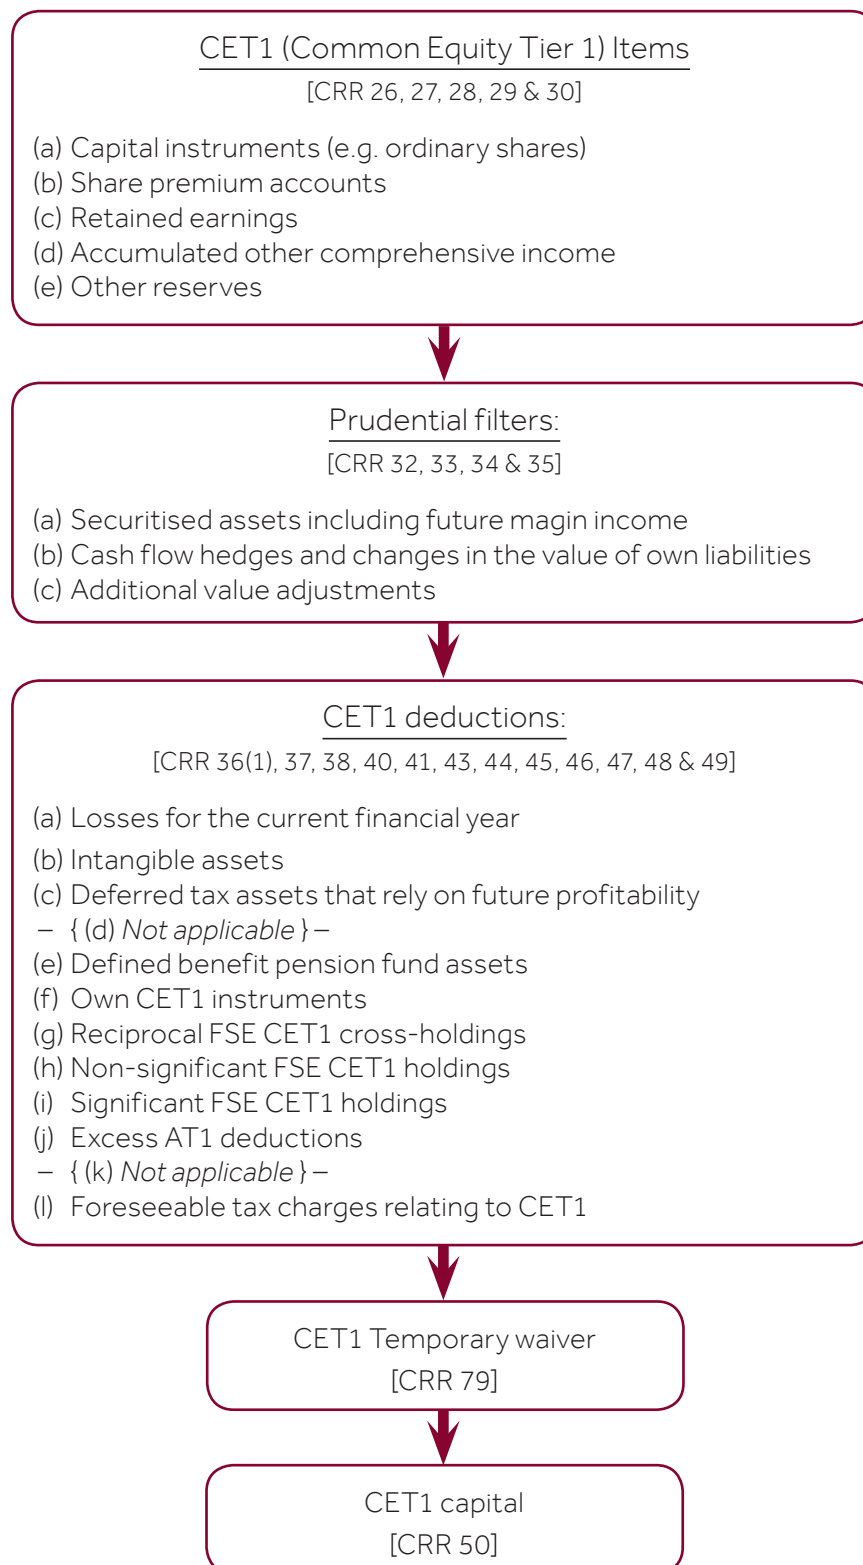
CET1 (Common Equity Tier 1) Items
[CRR 26, 27, 28, 29 & 30]

(a) Capital instruments (e.g. ordinary shares)
(b) Share premium accounts
(c) Retained earnings
(d) Accumulated other comprehensive income
(e) Other reserves

Prudential filters:
[CRR 32, 33, 34 & 35]

(a) Securitised assets including future magin income
(b) Cash flow hedges and changes in the value of own liabilities
(c) Additional value adjustments

CET1 deductions:
[CRR 36(1), 37, 38, 40, 41, 43, 44, 45, 46, 47, 48 & 49]

(a) Losses for the current financial year
(b) Intangible assets
(c) Deferred tax assets that rely on future profitability
– { (d) Not applicable } –
(e) Defined benefit pension fund assets
(f) Own CET1 instruments
(g) Reciprocal FSE CET1 cross-holdings
(h) Non-significant FSE CET1 holdings
(i) Significant FSE CET1 holdings
(j) Excess AT1 deductions
– { (k) Not applicable } –
(l) Foreseeable tax charges relating to CET1

CET1 Temporary waiver
[CRR 79]

CET1 capital
[CRR 50]